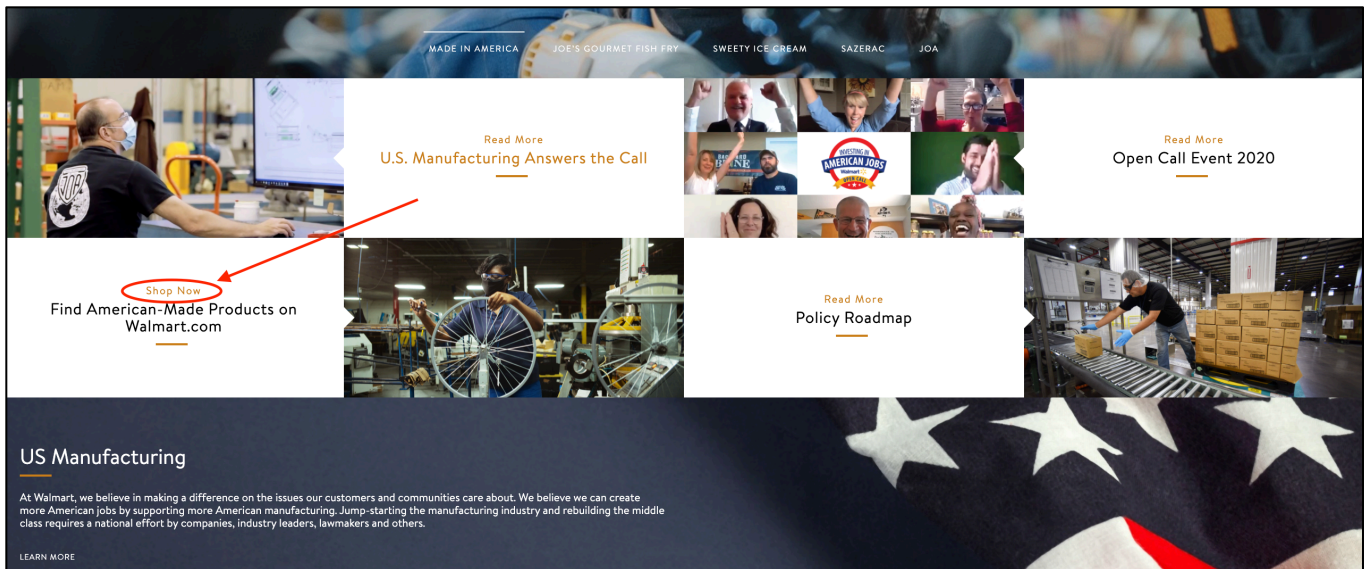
MADE IN AMERICA JOE'S GOURMET FISH FRY SWEETY ICE CREAM SAZERAC JOA

Read More
U.S. Manufacturing Answers the Call

INVESTING IN AMERICAN JOBS Walmart OPEN CALL

Read More
Open Call Event 2020

Shop Now
Find American-Made Products on Walmart.com

Read More
Policy Roadmap

US Manufacturing

At Walmart, we believe in making a difference on the issues our customers and communities care about. We believe we can create more American jobs by supporting more American manufacturing. Jump-starting the manufacturing industry and rebuilding the middle class requires a national effort by companies, industry leaders, lawmakers and others.

LEARN MORE